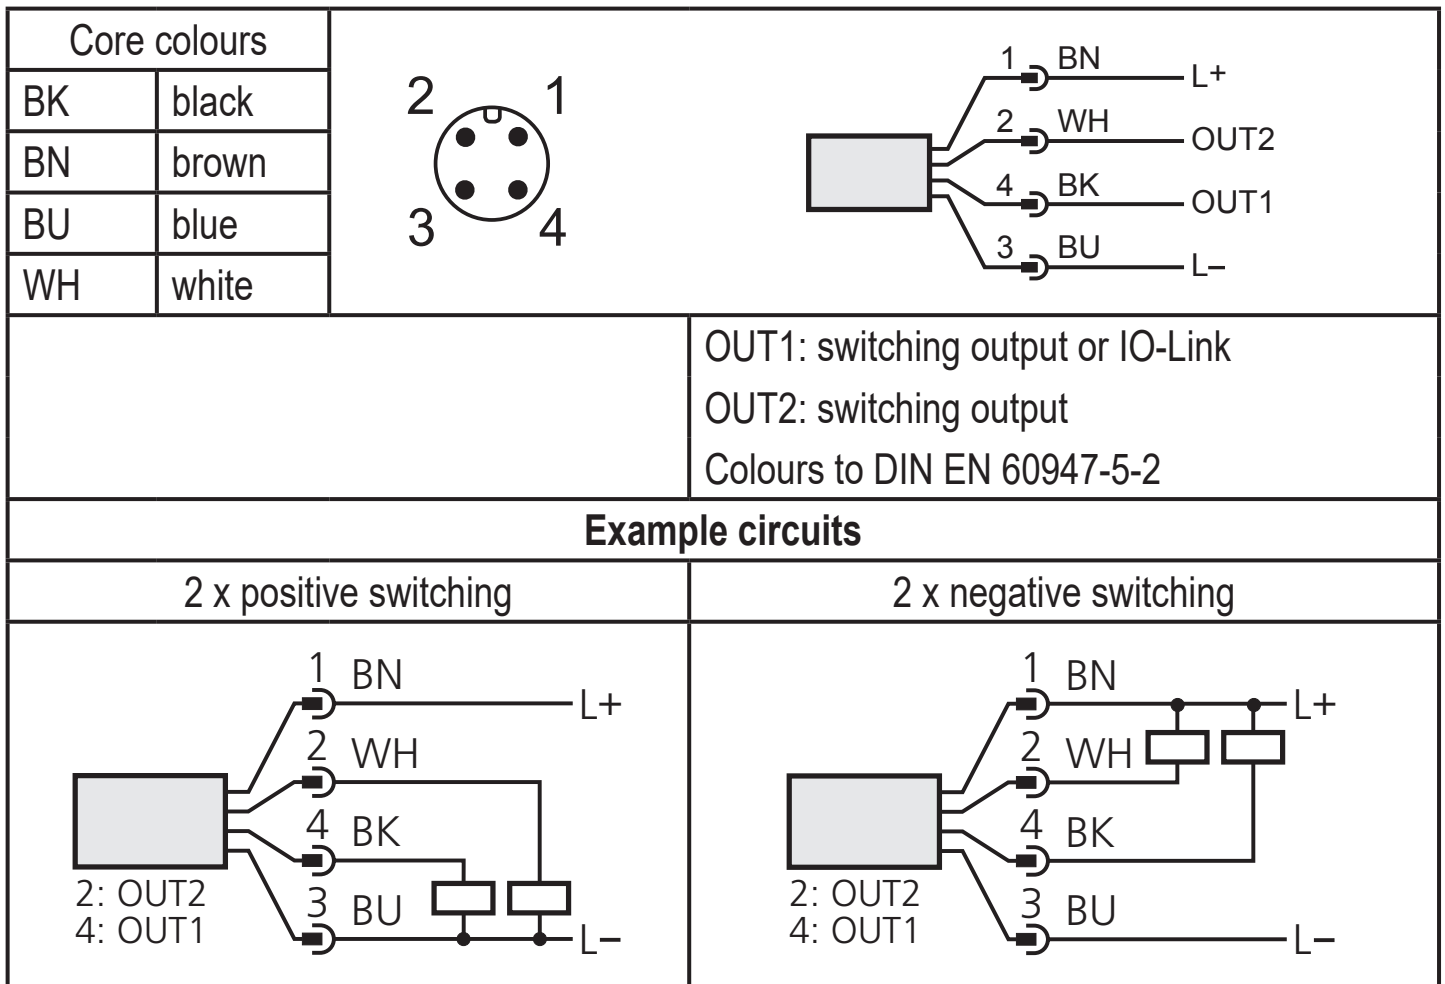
| Core colours | |
|---|---|
| BK | black |
| BN | brown |
| BU | blue |
| WH | white |

2 1
3 4

1 BN L+
2 WH OUT2
4 BK OUT1
3 BU L–

OUT1: switching output or IO-Link
OUT2: switching output
Colours to DIN EN 60947-5-2

**Example circuits**

2 x positive switching

1 BN L+
2 WH
4 BK
3 BU L–
2: OUT2
4: OUT1

2 x negative switching

1 BN L+
2 WH
4 BK
3 BU L–
2: OUT2
4: OUT1